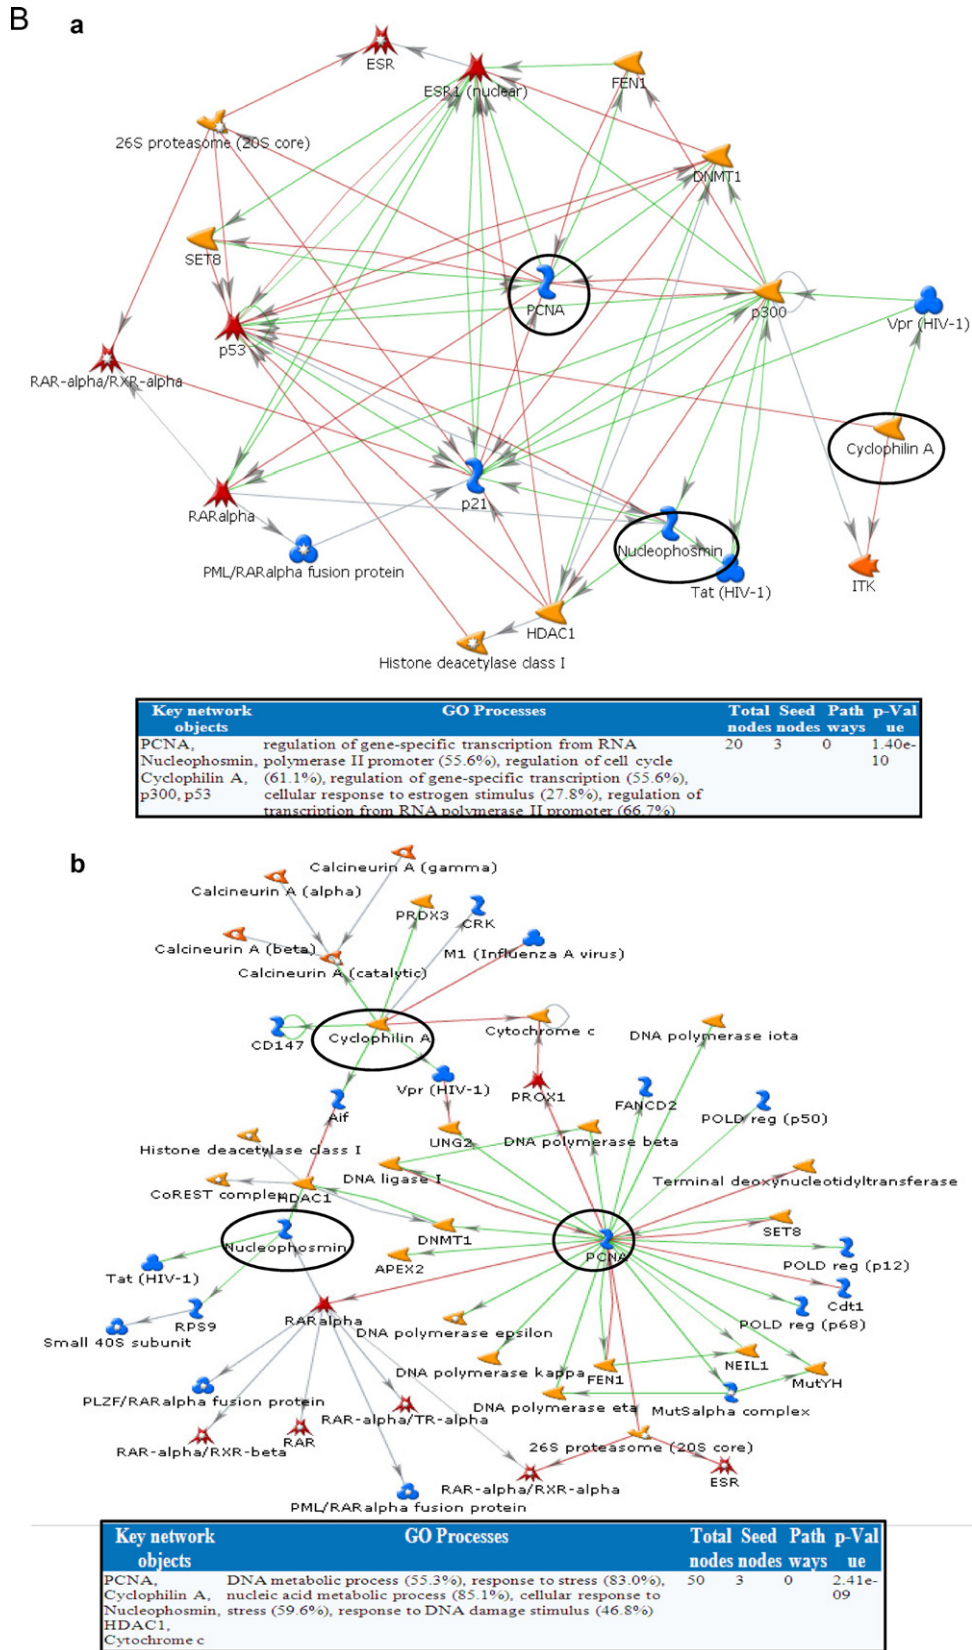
B a

ESR
ESR1 (nuclear)
FEN1
26S proteasome (20S core)
DNMT1
SET8
PCNA
p300
Vpr (HIV-1)
p53
RAR-alpha/RXR-alpha
Cyclophilin A
p21
RARalpha
Nucleophosmin
PML/RARalpha fusion protein
Tat (HIV-1)
ITK
HDAC1
Histone deacetylase class I

| Key network objects | GO Processes | Total nodes | Seed nodes | Path ways | p-Value |
|---|---|---|---|---|---|
| PCNA, Nucleophosmin, Cyclophilin A, p300, p53 | regulation of gene-specific transcription from RNA polymerase II promoter (55.6%), regulation of cell cycle (61.1%), regulation of gene-specific transcription (55.6%), cellular response to estrogen stimulus (27.8%), regulation of transcription from RNA polymerase II promoter (66.7%) | 20 | 3 | 0 | 1.40e-10 |

b

Calcineurin A (gamma)
Calcineurin A (alpha)
PRDX3
CRK
Calcineurin A (beta)
M1 (Influenza A virus)
Calcineurin A (catalytic)
CD147
Cyclophilin A
Cytochrome c
DNA polymerase iota
Vpr (HIV-1)
Aif
PROX1
FANCD2
POLD reg (p50)
Histone deacetylase class I
UNG2
DNA polymerase beta
DNA ligase I
Terminal deoxynucleotidyltransferase
CoREST complex
HDAC1
DNMT1
SET8
Nucleophosmin
PCNA
APEX2
POLD reg (p12)
Tat (HIV-1)
Cdt1
RPS9
RARalpha
POLD reg (p68)
Small 40S subunit
DNA polymerase epsilon
NEIL1
DNA polymerase kappa
FEN1
MutYH
PLZF/RARalpha fusion protein
RAR-alpha/TR-alpha
DNA polymerase eta
MutSalpha complex
RAR
RAR-alpha/RXR-beta
26S proteasome (20S core)
ESR
RAR-alpha/RXR-alpha
PML/RARalpha fusion protein

| Key network objects | GO Processes | Total nodes | Seed nodes | Path ways | p-Value |
|---|---|---|---|---|---|
| PCNA, Cyclophilin A, Nucleophosmin, HDAC1, Cytochrome c | DNA metabolic process (55.3%), response to stress (83.0%), nucleic acid metabolic process (85.1%), cellular response to stress (59.6%), response to DNA damage stimulus (46.8%) | 50 | 3 | 0 | 2.41e-09 |